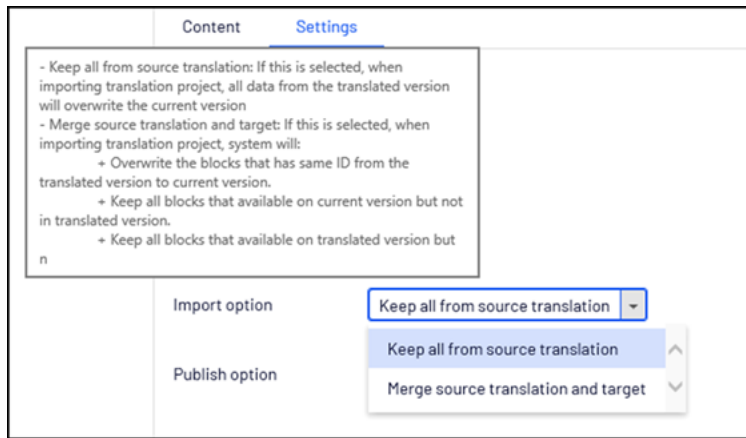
Content Settings

- Keep all from source translation: If this is selected, when importing translation project, all data from the translated version will overwrite the current version
- Merge source translation and target: If this is selected, when importing translation project, system will:
+ Overwrite the blocks that has same ID from the translated version to current version.
+ Keep all blocks that available on current version but not in translated version.
+ Keep all blocks that available on translated version but n

Import option

Keep all from source translation

Keep all from source translation

Publish option

Merge source translation and target